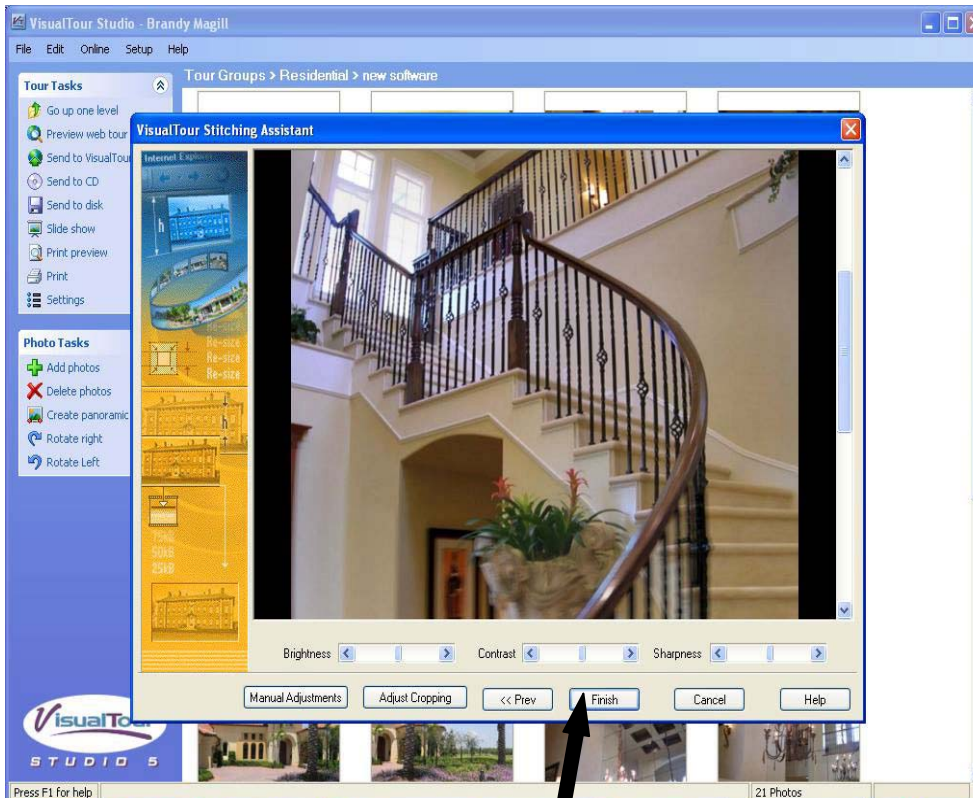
VisualTour Studio - Brandy Magill

File Edit Online Setup Help

Tour Tasks
Go up one level
Preview web tour
Send to VisualTour
Send to CD
Send to disk
Slide show
Print preview
Print
Settings

Photo Tasks
Add photos
Delete photos
Create panoramic
Rotate right
Rotate Left

Tour Groups > Residential > new software

VisualTour Stitching Assistant

Internet Explorer

h

Re-size
Re-size
Re-size

h

75kB
50kB
25kB

Brightness
Contrast
Sharpness

Manual Adjustments
Adjust Cropping
<< Prev
Finish
Cancel
Help

VisualTour
STUDIO 5

Press F1 for help
21 Photos